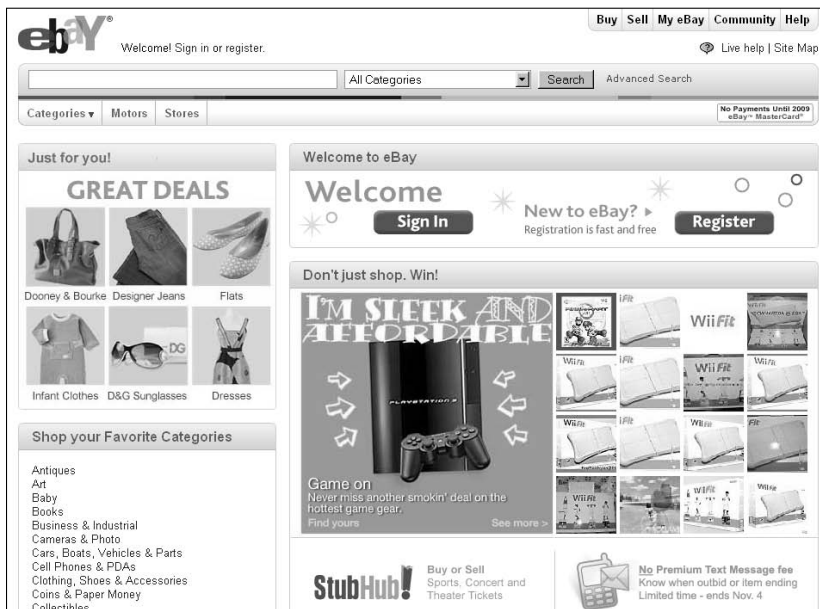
ebY®

Welcome! Sign in or register.

Buy | Sell | My eBay | Community | Help

Live help | Site Map

All Categories

Search

Advanced Search

Categories ▾ | Motors | Stores

No Payments Until 2009 eBay™ MasterCard®

Just for you!

GREAT DEALS

Dooney & Bourke | Designer Jeans | Flats

DG

Infant Clothes | D&G Sunglasses | Dresses

Shop your Favorite Categories

Antiques
Art
Baby
Books
Business & Industrial
Cameras & Photo
Cars, Boats, Vehicles & Parts
Cell Phones & PDAs
Clothing, Shoes & Accessories
Coins & Paper Money
Collectibles

Welcome to eBay

Welcome

Sign In

New to eBay? ▸
Registration is fast and free

Register

Don't just shop. Win!

I'M SLEEK AND AFFORDABLE

PLAYSTATION 3

Game on
Never miss another smokin' deal on the hottest game gear.

Find yours

See more >

Wii Fit

Wii Fit

Wii Fit

Wii Fit

Wii Fit

Wii Fit

Wii Fit

Wii Fit

Wii Fit

StubHub!

Buy or Sell
Sports, Concert and Theater Tickets

No Premium Text Message fee
Know when outbid or item ending
Limited time - ends Nov. 4